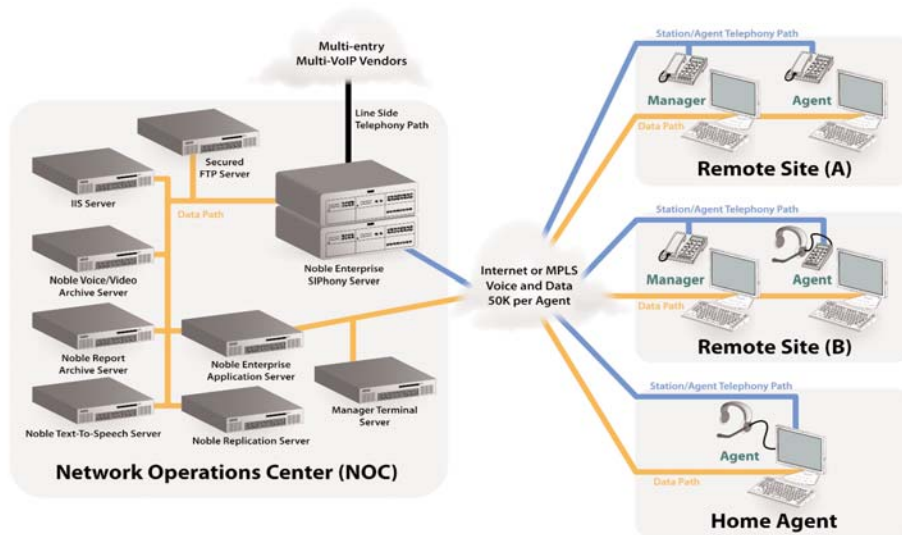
Multi-entry
Multi-VoIP Vendors

Line Side
Telephony Path

Secured
FTP Server

IIS Server

Data Path

Noble Voice/Video
Archive Server

Noble Enterprise
SIPhony Server

Internet or MPLS
Voice and Data
50K per Agent

Noble Report
Archive Server

Noble Enterprise
Application Server

Manager Terminal
Server

Noble Text-To-Speech Server

Noble Replication Server

Network Operations Center (NOC)

Station/Agent Telephony Path

Manager

Agent

Data Path

Remote Site (A)

Station/Agent Telephony Path

Manager

Agent

Data Path

Remote Site (B)

Station/Agent Telephony Path

Agent

Data Path

Home Agent